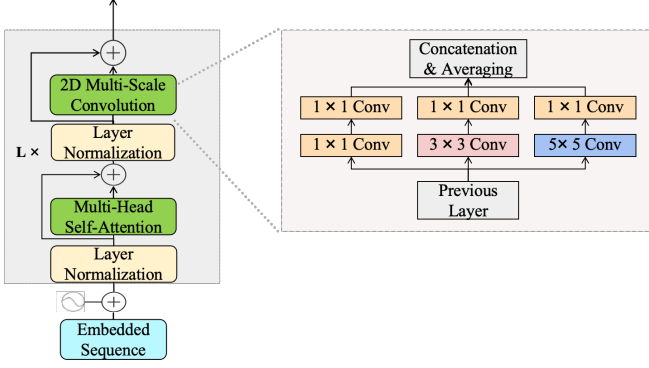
2D Multi-Scale Convolution

L ×

Layer Normalization

Multi-Head Self-Attention

Layer Normalization

Embedded Sequence

Concatenation & Averaging

$1 \times 1$ Conv

$1 \times 1$ Conv

$1 \times 1$ Conv

$1 \times 1$ Conv

$3 \times 3$ Conv

$5 \times 5$ Conv

Previous Layer